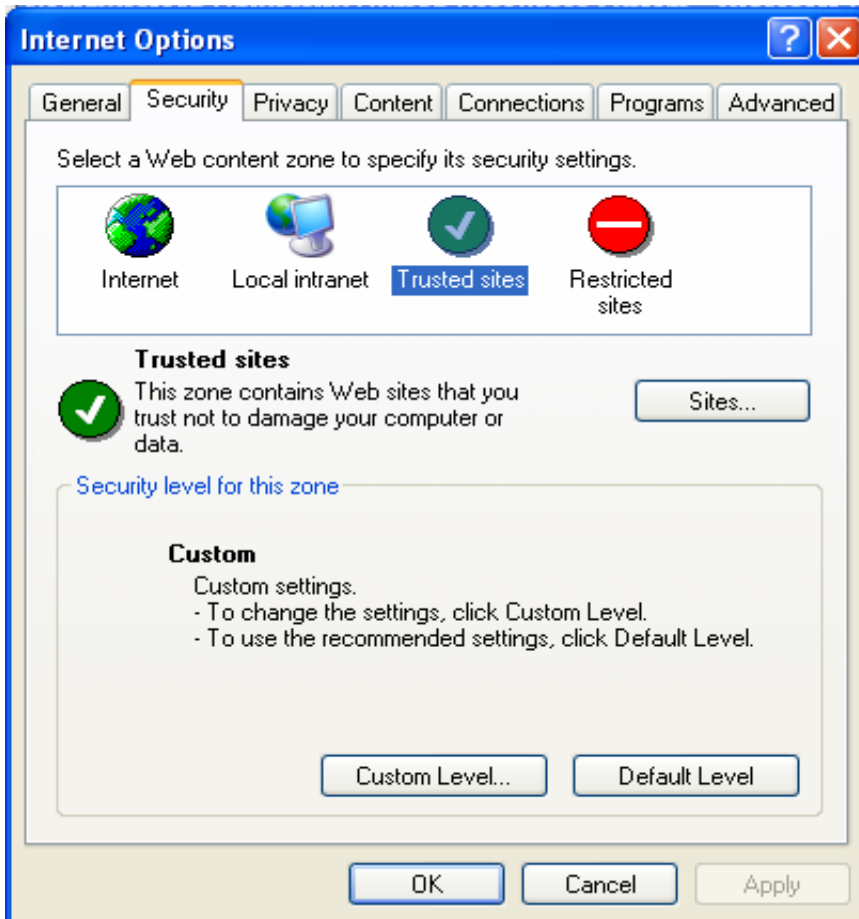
Internet Options

General | Security | Privacy | Content | Connections | Programs | Advanced

Select a Web content zone to specify its security settings.

Internet
Local intranet
Trusted sites
Restricted sites

Trusted sites
This zone contains Web sites that you trust not to damage your computer or data.

Sites...

Security level for this zone

Custom
Custom settings.
- To change the settings, click Custom Level.
- To use the recommended settings, click Default Level.

Custom Level...
Default Level

OK
Cancel
Apply